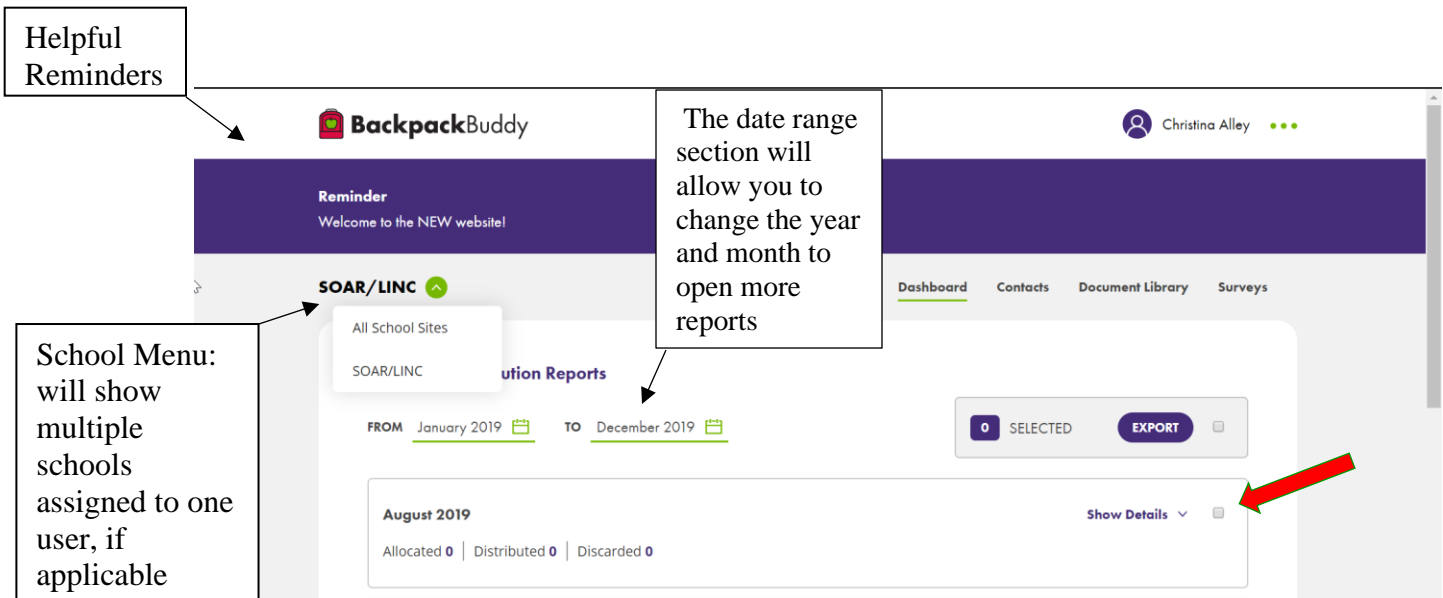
Helpful Reminders

BackpackBuddy

The date range section will allow you to change the year and month to open more reports

Christina Alley

Reminder
Welcome to the NEW website!

SOAR/LINC

Dashboard Contacts Document Library Surveys

All School Sites

SOAR/LINC

School Menu: will show multiple schools assigned to one user, if applicable

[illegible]ution Reports

FROM January 2019 TO December 2019

0 SELECTED EXPORT

August 2019

Show Details

Allocated 0 | Distributed 0 | Discarded 0